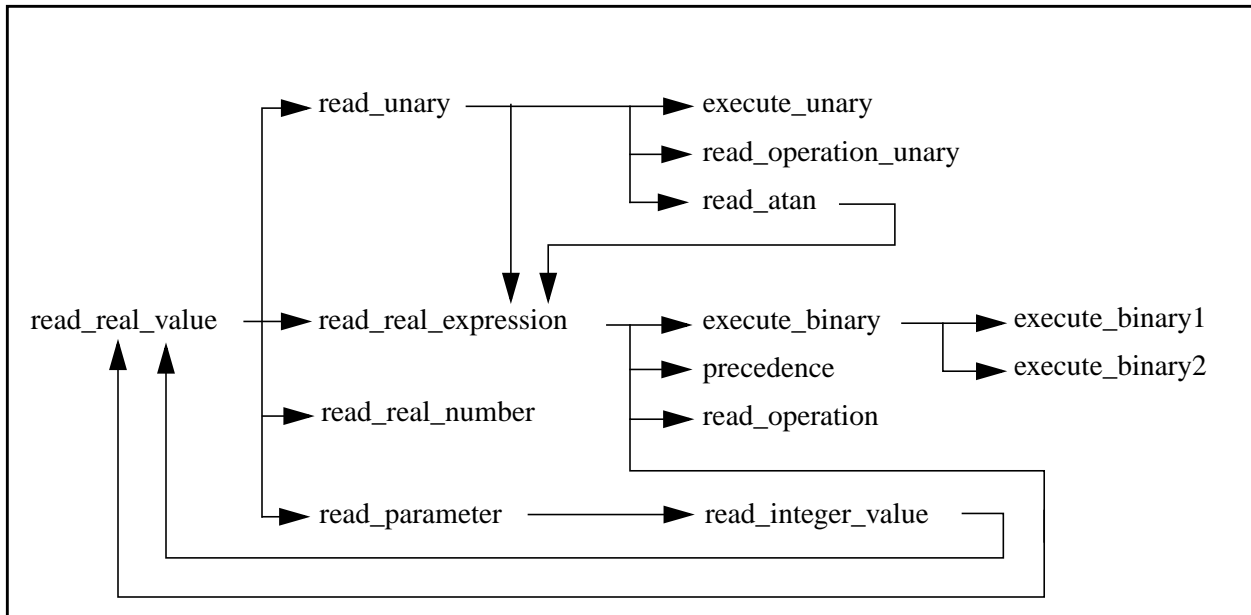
read_unary

execute_unary

read_operation_unary

read_atan

read_real_value

read_real_expression

execute_binary

execute_binary1

precedence

execute_binary2

read_real_number

read_operation

read_parameter

read_integer_value